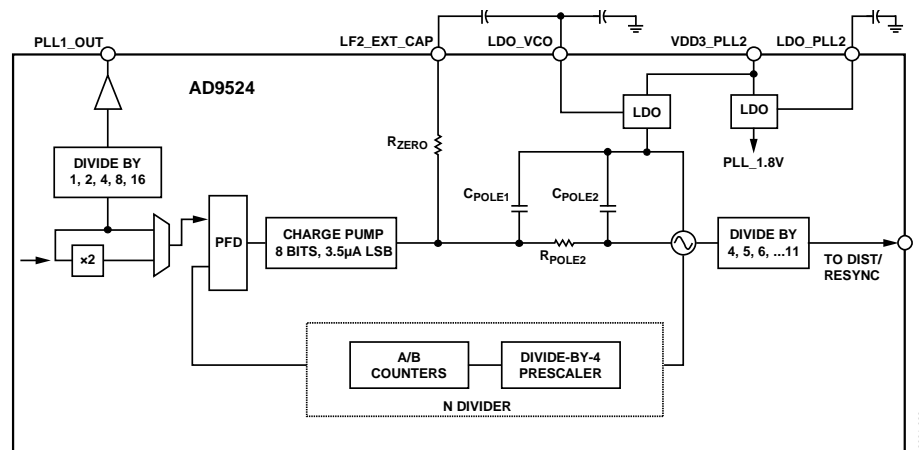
PLL1_OUT

LF2_EXT_CAP

LDO_VCO

VDD3_PLL2

LDO_PLL2

AD9524

LDO

LDO

$R_{ZERO}$

PLL_1.8V

DIVIDE BY
1, 2, 4, 8, 16

$C_{POLE1}$

$C_{POLE2}$

×2

PFD

CHARGE PUMP
8 BITS, 3.5µA LSB

$R_{POLE2}$

DIVIDE BY
4, 5, 6, ...11

TO DIST/
RESYNC

A/B
COUNTERS

DIVIDE-BY-4
PRESCALER

N DIVIDER